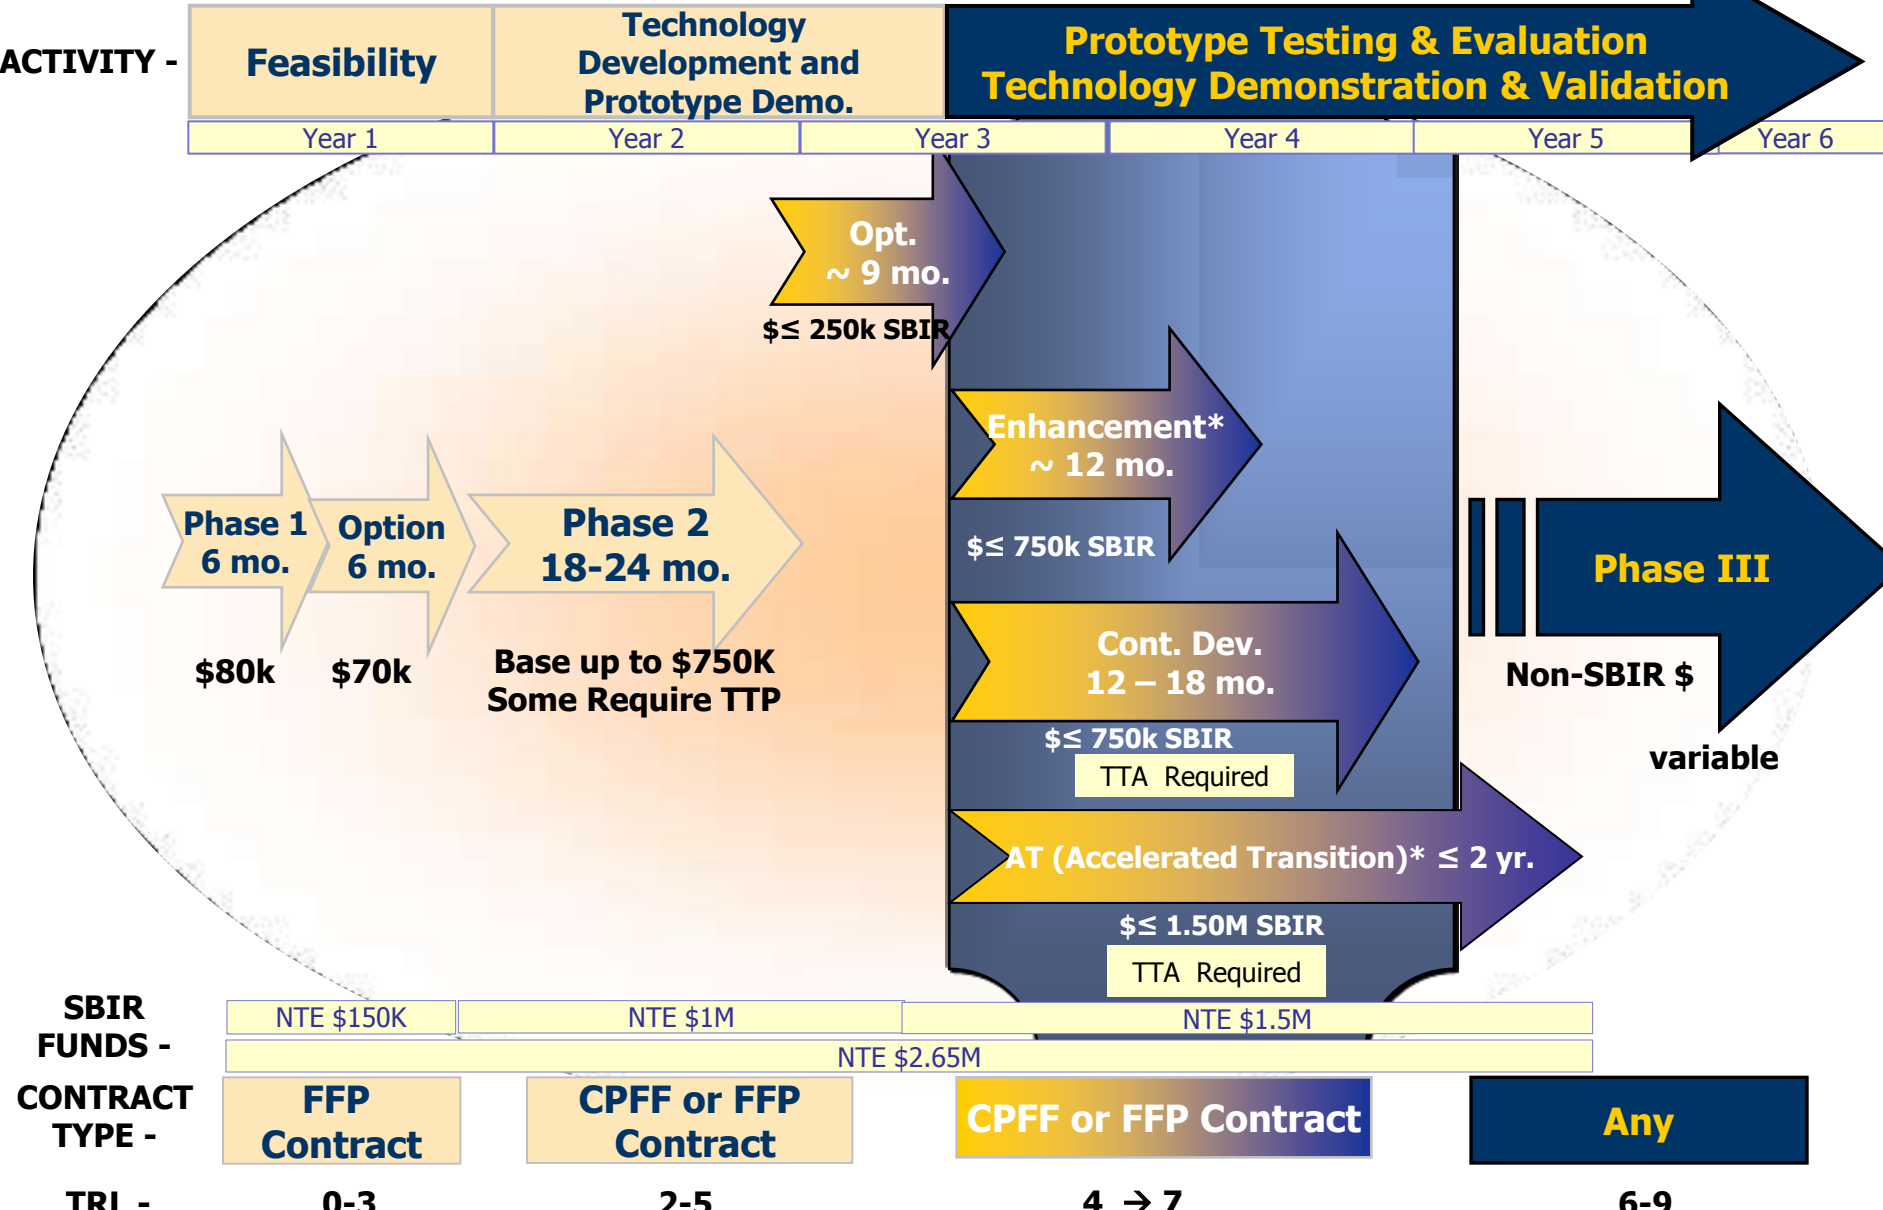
ACTIVITY -

Feasibility

Technology Development and Prototype Demo.

Prototype Testing & Evaluation
Technology Demonstration & Validation

Year 1
Year 2
Year 3
Year 4
Year 5
Year 6

Opt.
~ 9 mo.

$≤ 250k SBIR

Enhancement*
~ 12 mo.

$≤ 750k SBIR

Phase 1
6 mo.

Option
6 mo.

Phase 2
18-24 mo.

$80k

$70k

Base up to $750K
Some Require TTP

Cont. Dev.
12 – 18 mo.

$≤ 750k SBIR

TTA Required

Phase III

Non-SBIR $

variable

AT (Accelerated Transition)* ≤ 2 yr.

$≤ 1.50M SBIR

TTA Required

SBIR FUNDS -

NTE $150K
NTE $1M
NTE $1.5M
NTE $2.65M

CONTRACT TYPE -

FFP Contract

CPFF or FFP Contract

CPFF or FFP Contract

Any

TRL -
0-3
2-5
4 → 7
6-9